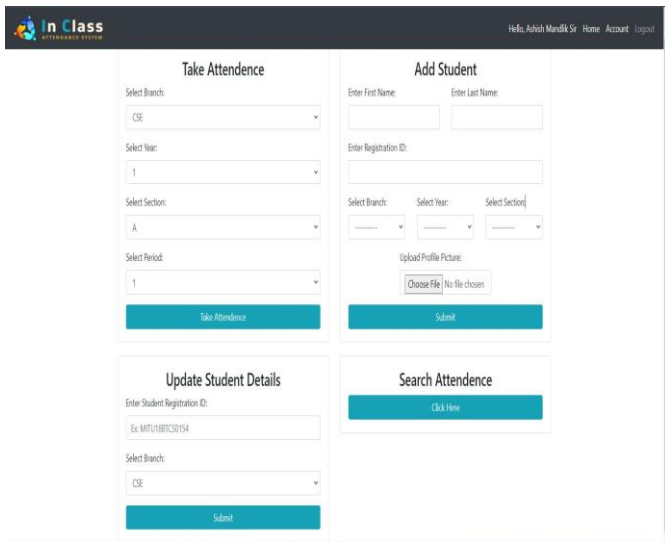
In Class
ATTENDANCE SYSTEM

Hello, Ashish Mandlik Sir Home Account Logout

Take Attendence

Select Branch:

CSE

Select Year:

1

Select Section:

A

Select Period:

1

Take Attendence

Add Student

Enter First Name:

Enter Last Name:

Enter Registration ID:

Select Branch:

---------

Select Year:

---------

Select Section:

---------

Upload Profile Picture:

Choose File No file chosen

Submit

Update Student Details

Enter Student Registration ID:

Ex: MITU18BTCS0154

Select Branch:

CSE

Submit

Search Attendence

Click Here